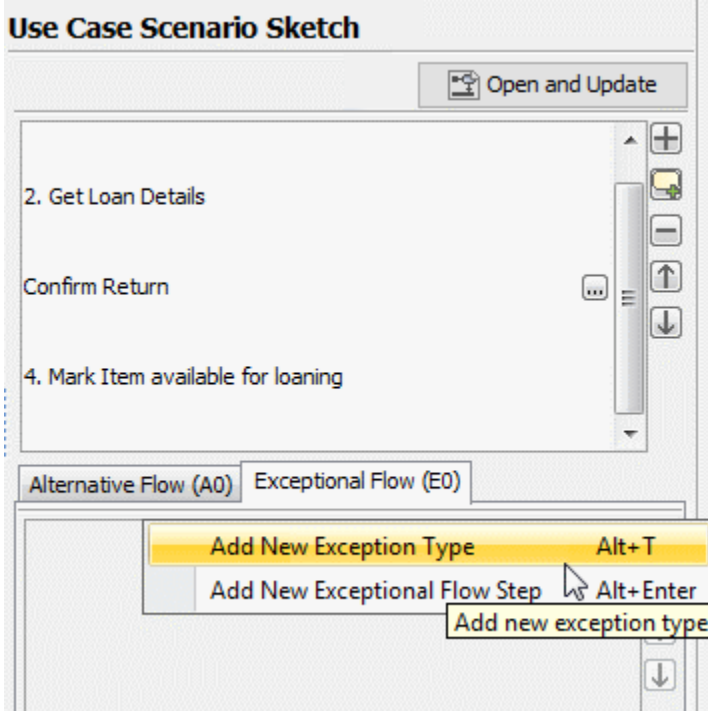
Use Case Scenario Sketch

Open and Update

2. Get Loan Details

Confirm Return

4. Mark Item available for loaning

Alternative Flow (A0)

Exceptional Flow (E0)

Add New Exception Type Alt+T

Add New Exceptional Flow Step Alt+Enter

Add new exception type